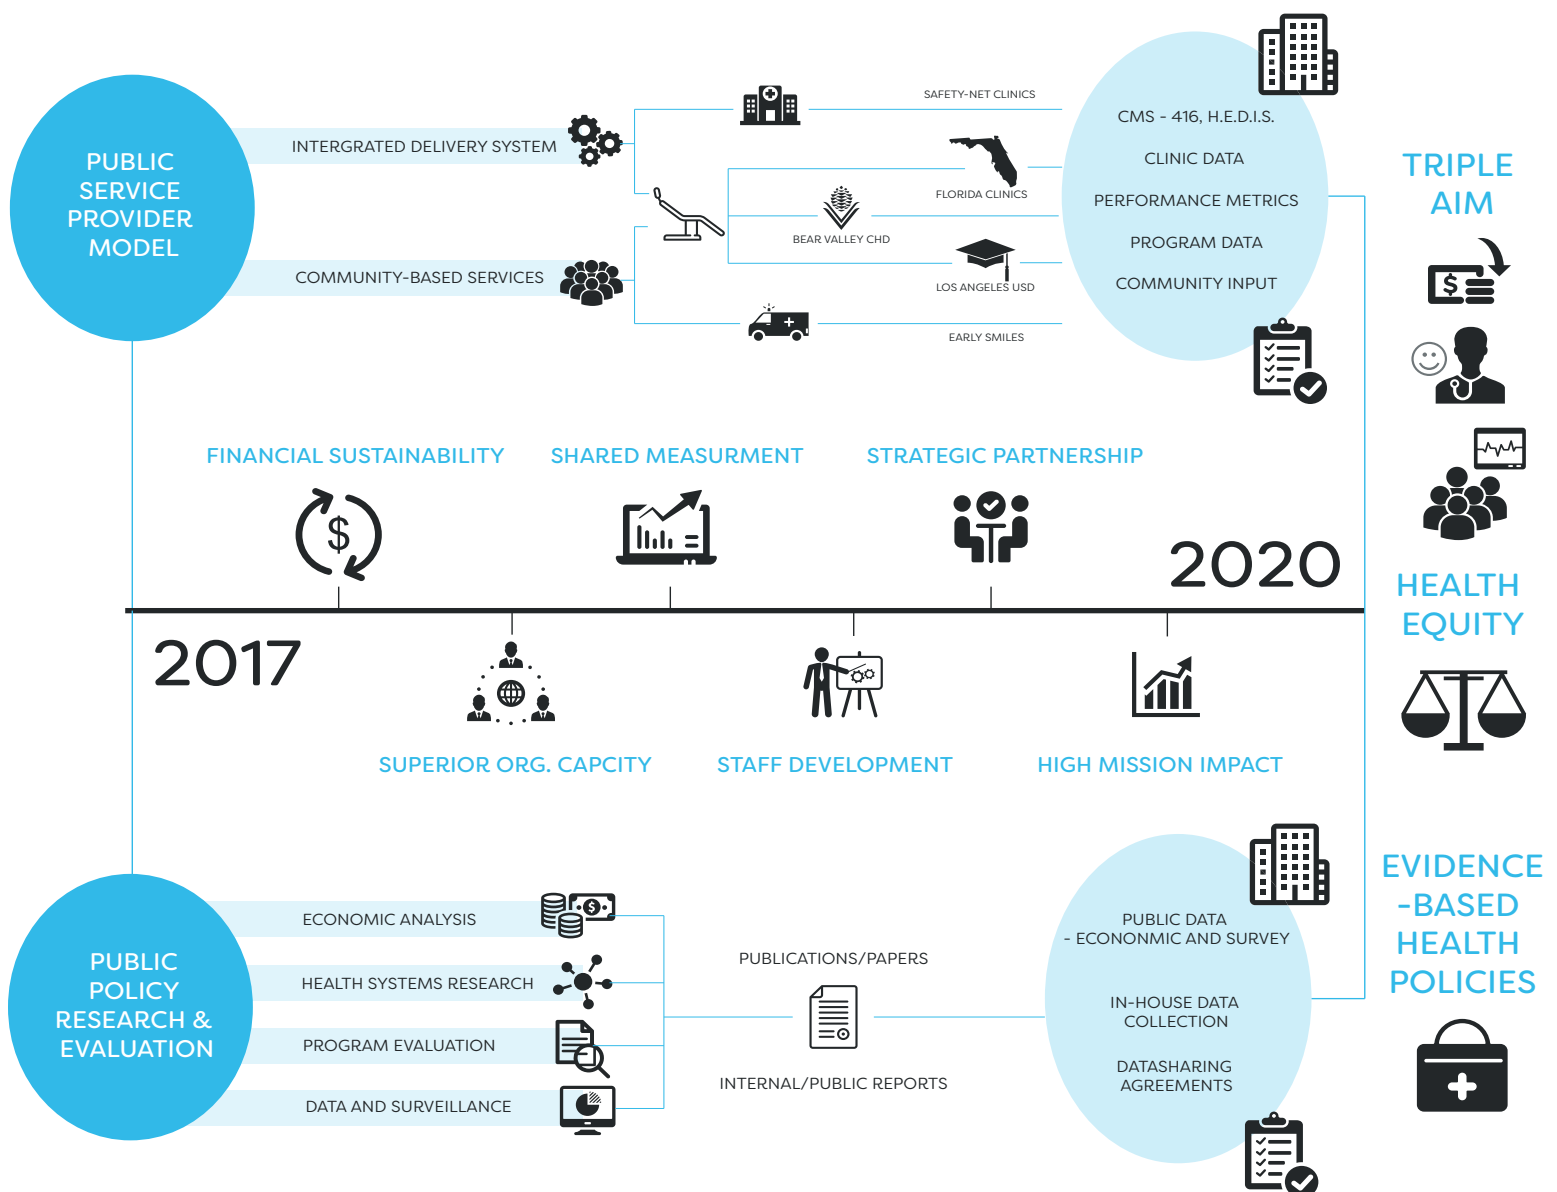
PUBLIC SERVICE PROVIDER MODEL

INTERGRATED DELIVERY SYSTEM

COMMUNITY-BASED SERVICES

SAFETY-NET CLINICS

FLORIDA CLINICS

BEAR VALLEY CHD

LOS ANGELES USD

EARLY SMILES

CMS - 416, H.E.D.I.S.

CLINIC DATA

PERFORMANCE METRICS

PROGRAM DATA

COMMUNITY INPUT

TRIPLE AIM

FINANCIAL SUSTAINABILITY

SHARED MEASURMENT

STRATEGIC PARTNERSHIP

2020

2017

SUPERIOR ORG. CAPCITY

STAFF DEVELOPMENT

HIGH MISSION IMPACT

HEALTH EQUITY

PUBLIC POLICY RESEARCH & EVALUATION

ECONOMIC ANALYSIS

HEALTH SYSTEMS RESEARCH

PROGRAM EVALUATION

DATA AND SURVEILLANCE

PUBLICATIONS/PAPERS

INTERNAL/PUBLIC REPORTS

PUBLIC DATA - ECONONMIC AND SURVEY

IN-HOUSE DATA COLLECTION

DATASHARING AGREEMENTS

EVIDENCE -BASED HEALTH POLICIES